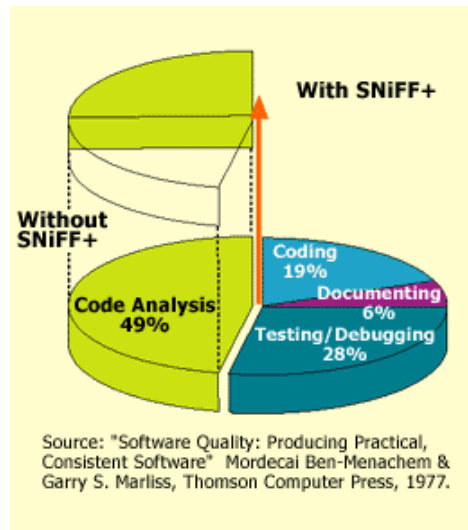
With SNiFF+

Without SNiFF+

Code Analysis 49%

Coding 19%

Documenting 6%

Testing/Debugging 28%

Source: "Software Quality: Producing Practical, Consistent Software" Mordecai Ben-Menachem & Garry S. Marliss, Thomson Computer Press, 1977.